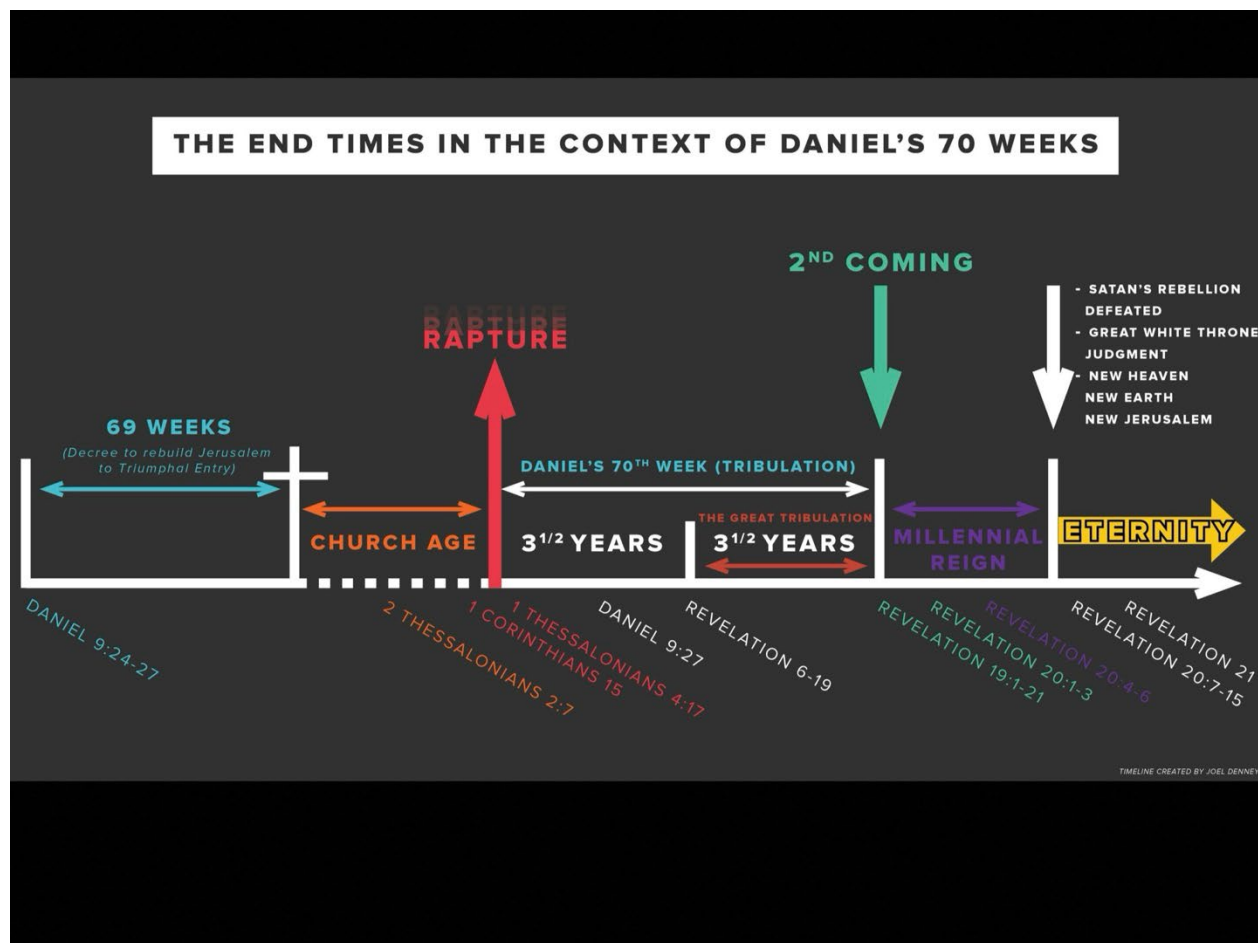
THE END TIMES IN THE CONTEXT OF DANIEL'S 70 WEEKS

2$^{ND}$ COMING

- SATAN'S REBELLION DEFEATED
- GREAT WHITE THRONE JUDGMENT
- NEW HEAVEN
NEW EARTH
NEW JERUSALEM

RAPTURE

69 WEEKS
(Decree to rebuild Jerusalem to Triumphal Entry)

DANIEL'S 70$^{TH}$ WEEK (TRIBULATION)

THE GREAT TRIBULATION

CHURCH AGE

3$^{1/2}$ YEARS

3$^{1/2}$ YEARS

MILLENNIAL REIGN

ETERNITY

DANIEL 9:24-27

2 THESSALONIANS 2:7

1 CORINTHIANS 15

1 THESSALONIANS 4:17

DANIEL 9:27

REVELATION 6-19

REVELATION 19:1-21

REVELATION 20:1-3

REVELATION 20:4-6

REVELATION 20:7-15

REVELATION 21

TIMELINE CREATED BY JOEL DENNEY